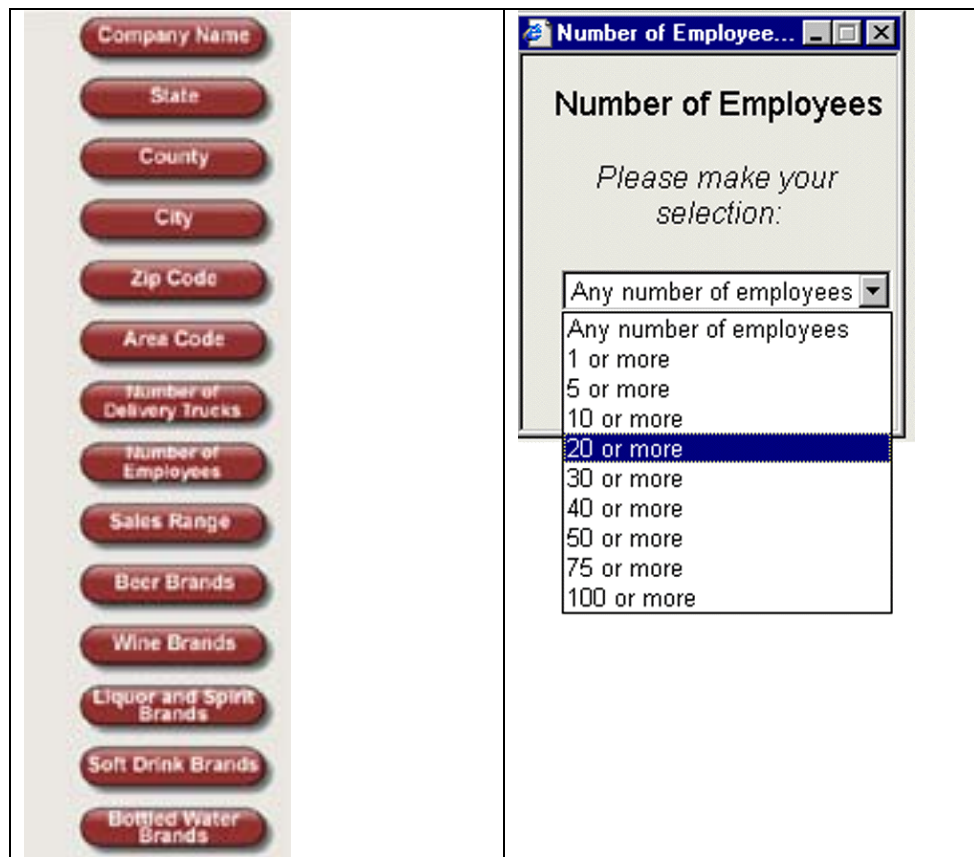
Company Name
State
County
City
Zip Code
Area Code
Number of Delivery Trucks
Number of Employees
Sales Range
Beer Brands
Wine Brands
Liquor and Spirit Brands
Soft Drink Brands
Bottled Water Brands

Number of Employee...

Number of Employees

Please make your selection:

Any number of employees

Any number of employees
1 or more
5 or more
10 or more
20 or more
30 or more
40 or more
50 or more
75 or more
100 or more